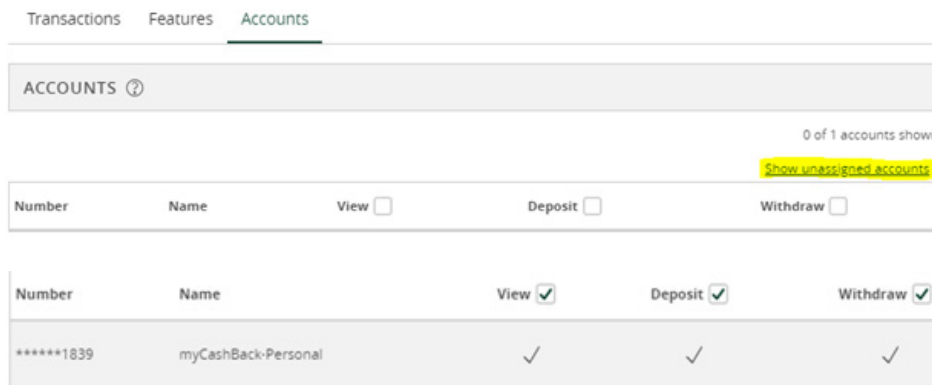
Transactions Features Accounts

ACCOUNTS ⓘ

0 of 1 accounts show

Show unassigned accounts

| Number | Name | View | Deposit | Withdraw |
|---|---|---|---|---|

| Number | Name | View ✓ | Deposit ✓ | Withdraw ✓ |
|---|---|---|---|---|
| ******1839 | myCashBack-Personal | ✓ | ✓ | ✓ |